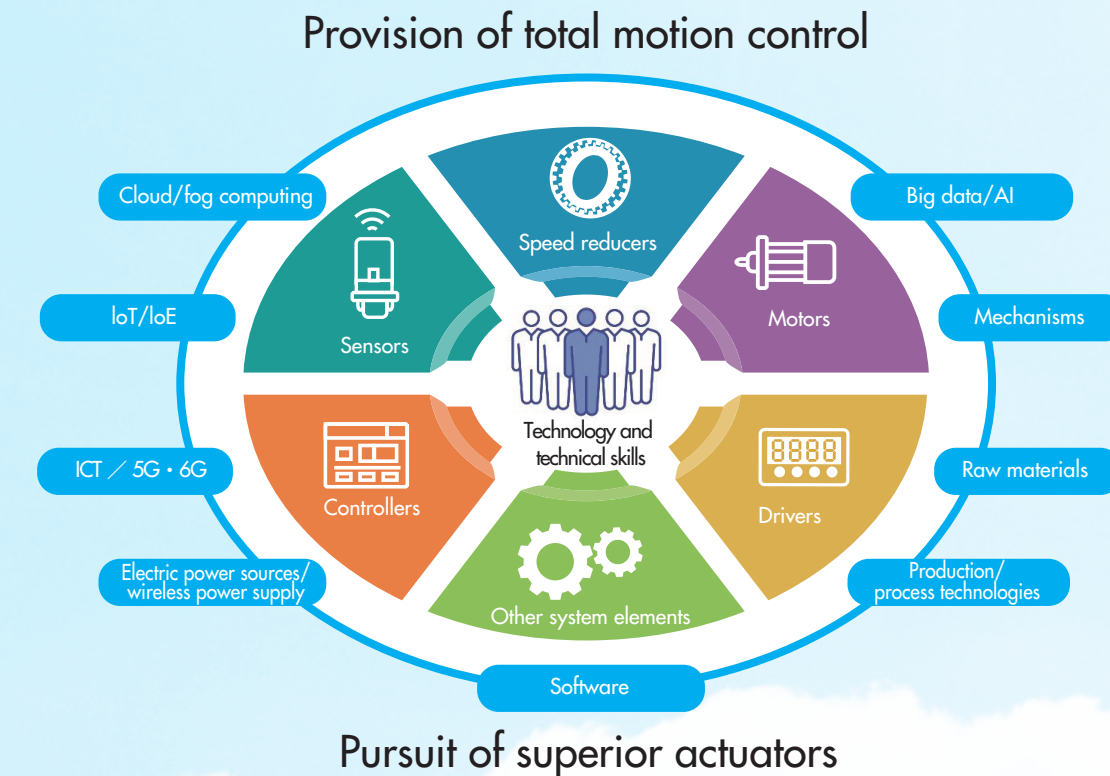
Provision of total motion control

Cloud/fog computing

Big data/AI

IoT/IoE

Mechanisms

ICT ／ 5G・6G

Raw materials

Electric power sources/ wireless power supply

Production/ process technologies

Software

Speed reducers

Sensors

Motors

Technology and technical skills

Controllers

Drivers

8888

Other system elements

Pursuit of superior actuators